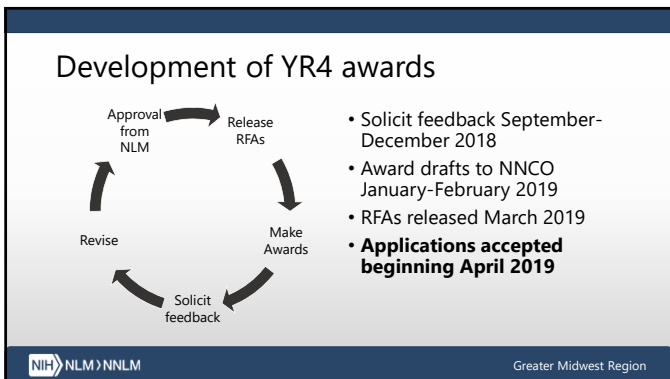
Development of YR4 awards

Approval from NLM

Release RFAs

Make Awards

Solicit feedback

Revise

• Solicit feedback September-December 2018
• Award drafts to NNCO January-February 2019
• RFAs released March 2019
• **Applications accepted beginning April 2019**

NIH NLM NNLM

Greater Midwest Region